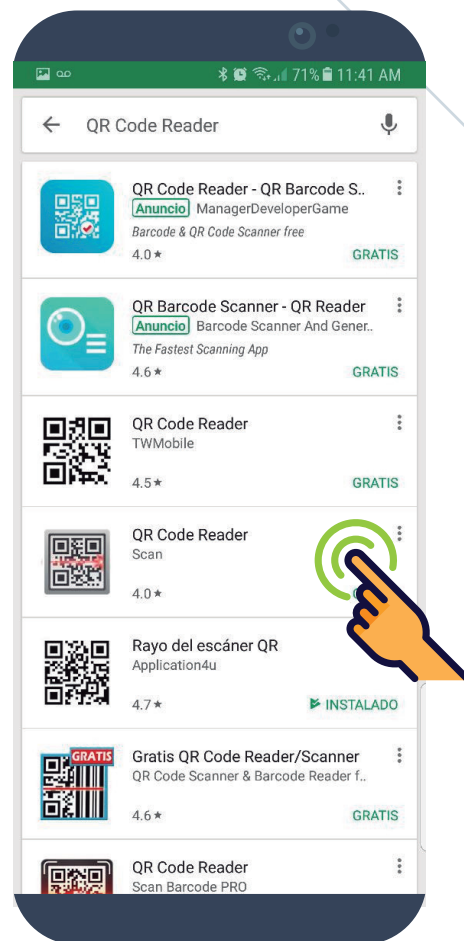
71% 11:41 AM

QR Code Reader

QR Code Reader - QR Barcode S..
Anuncio ManagerDeveloperGame
Barcode & QR Code Scanner free
4.0 ★
GRATIS

QR Barcode Scanner - QR Reader
Anuncio Barcode Scanner And Gener..
The Fastest Scanning App
4.6 ★
GRATIS

QR Code Reader
TWMobile
4.5 ★
GRATIS

QR Code Reader
Scan
4.0 ★

Rayo del escáner QR
Application4u
4.7 ★
INSTALADO

GRATIS
Gratis QR Code Reader/Scanner
QR Code Scanner & Barcode Reader f..
4.6 ★
GRATIS

QR Code Reader
Scan Barcode PRO